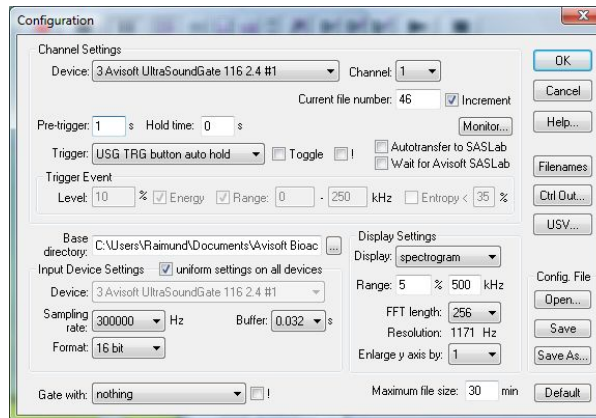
Configuration

Channel Settings

Device: 3 Avisoft UltraSoundGate 116 2.4 #1

Channel: 1

Current file number: 46

Increment

Pre-trigger: 1 s Hold time: 0 s

Monitor...

Trigger: USG TRG button auto hold

Toggle

!

Autotransfer to SASLab

Wait for Avisoft SASLab

Trigger Event

Level: 10 % Energy Range: 0 - 250 kHz Entropy < 35 %

Base directory: C:\Users\Raimund\Documents\Avisoft Bioac

Input Device Settings

uniform settings on all devices

Device: 3 Avisoft UltraSoundGate 116 2.4 #1

Sampling rate: 300000 Hz

Buffer: 0.032 s

Format: 16 bit

Display Settings

Display: spectrogram

Range: 5 % 500 kHz

FFT length: 256

Resolution: 1171 Hz

Enlarge y axis by: 1

Gate with: nothing

!

Maximum file size: 30 min

OK

Cancel

Help...

Filenames

Ctrl Out...

USV...

Config. File

Open...

Save

Save As...

Default